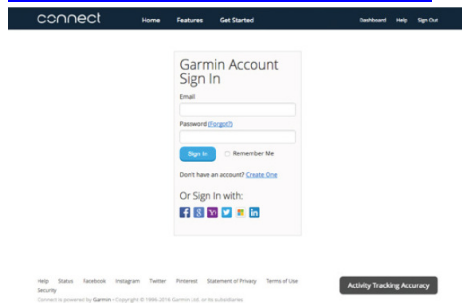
connect Home Features Get Started Dashboard Help Sign Out

Garmin Account Sign In

Email

Password (Forgot?)

Sign In Remember Me

Don't have an account? Create One

Or Sign In with:

Help Status Facebook Instagram Twitter Pinterest Statement of Privacy Terms of Use Security

Connect is powered by Garmin · Copyright © 1996-2016 Garmin Ltd. or its subsidiaries

Activity Tracking Accuracy